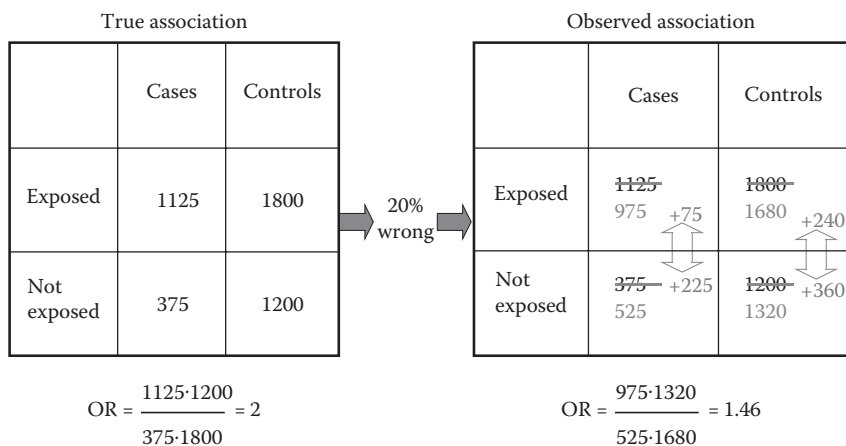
True association

| | Cases | Controls |
|---|---|---|
| Exposed | 1125 | 1800 |
| Not exposed | 375 | 1200 |

20% wrong

Observed association

| | Cases | Controls |
|---|---|---|
| Exposed | ~~1125~~ 975 +75 | ~~1800~~ 1680 +240 |
| Not exposed | ~~375~~ +225 525 | ~~1200~~ +360 1320 |

$OR = \frac{1125 \cdot 1200}{375 \cdot 1800} = 2$

$OR = \frac{975 \cdot 1320}{525 \cdot 1680} = 1.46$